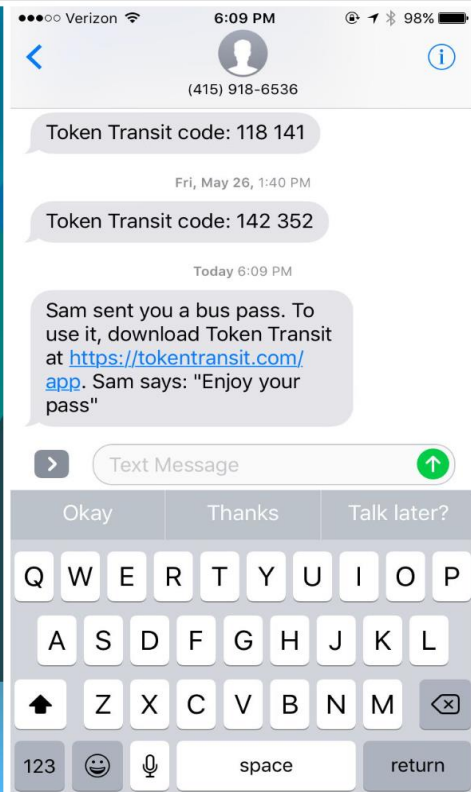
●●●○○ Verizon 6:09 PM 98%

(415) 918-6536

Token Transit code: 118 141

Fri, May 26, 1:40 PM

Token Transit code: 142 352

Today 6:09 PM

Sam sent you a bus pass. To use it, download Token Transit at https://tokentransit.com/app. Sam says: "Enjoy your pass"

Text Message

Okay

Thanks

Talk later?

Q W E R T Y U I O P

A S D F G H J K L

Z X C V B N M

123

space

return